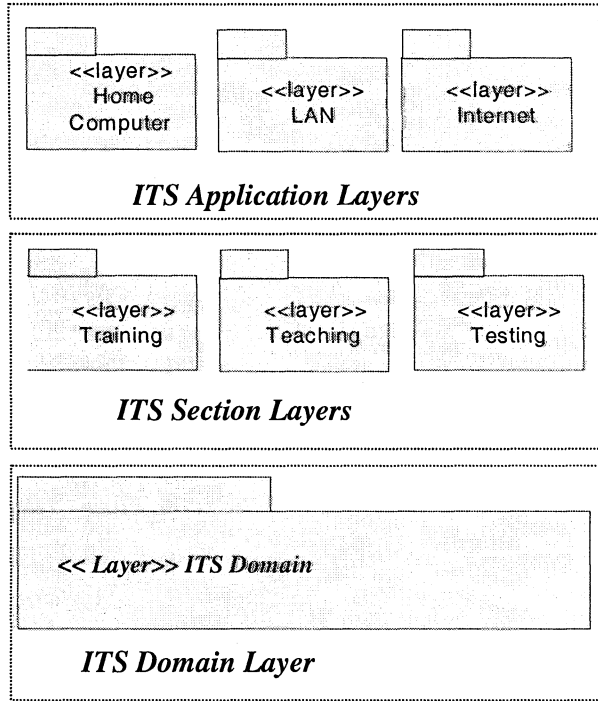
<<layer>> Home Computer

<<layer>> LAN

<<layer>> Internet

*ITS Application Layers*

<<layer>> Training

<<layer>> Teaching

<<layer>> Testing

*ITS Section Layers*

*<< Layer>> ITS Domain*

*ITS Domain Layer*